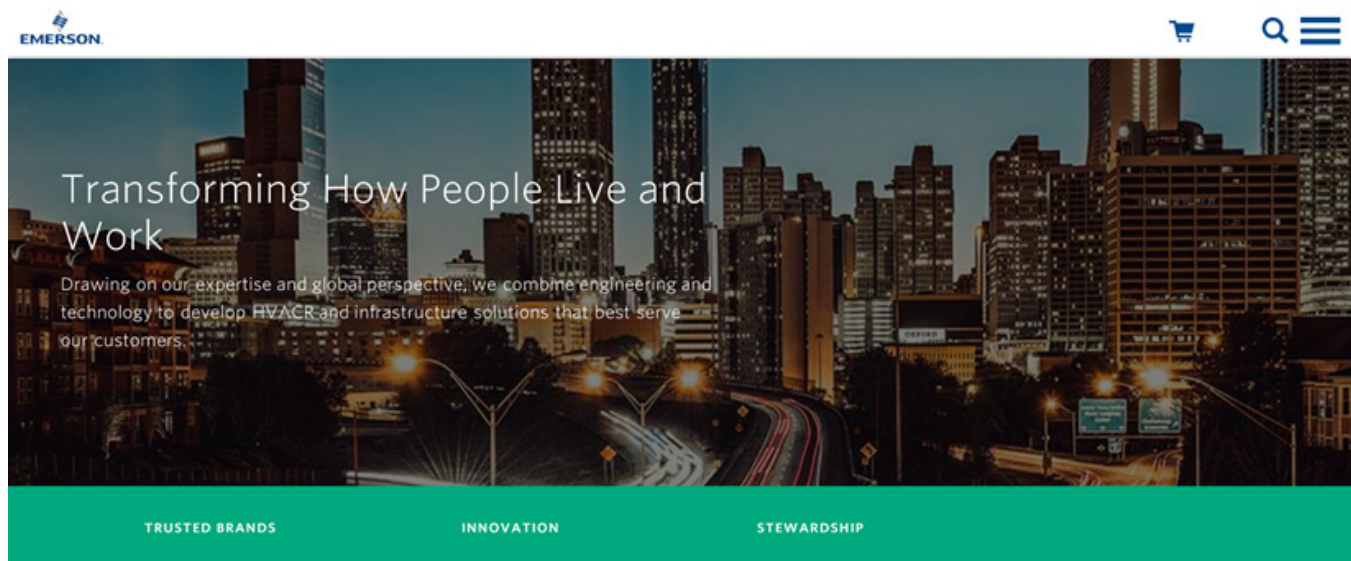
EMERSON.

Transforming How People Live and Work

Drawing on our expertise and global perspective, we combine engineering and technology to develop HVACR and infrastructure solutions that best serve our customers.

TRUSTED BRANDS

INNOVATION

STEWARDSHIP